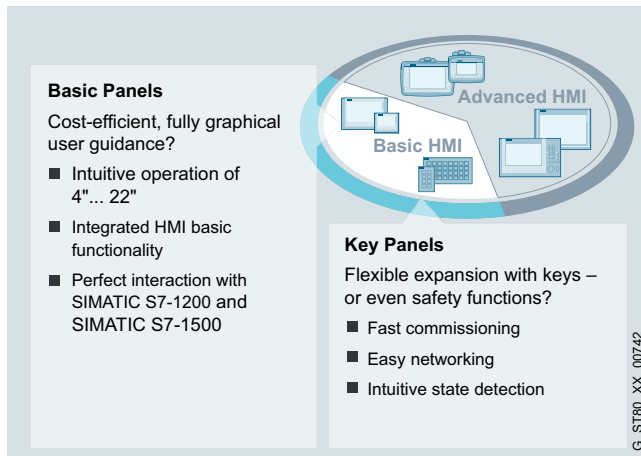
Basic Panels

Cost-efficient, fully graphical user guidance?

■ Intuitive operation of 4"... 22"

■ Integrated HMI basic functionality

■ Perfect interaction with SIMATIC S7-1200 and SIMATIC S7-1500

Advanced HMI

Basic HMI

Key Panels

Flexible expansion with keys – or even safety functions?

■ Fast commissioning

■ Easy networking

■ Intuitive state detection

G_ST80_XX_00742